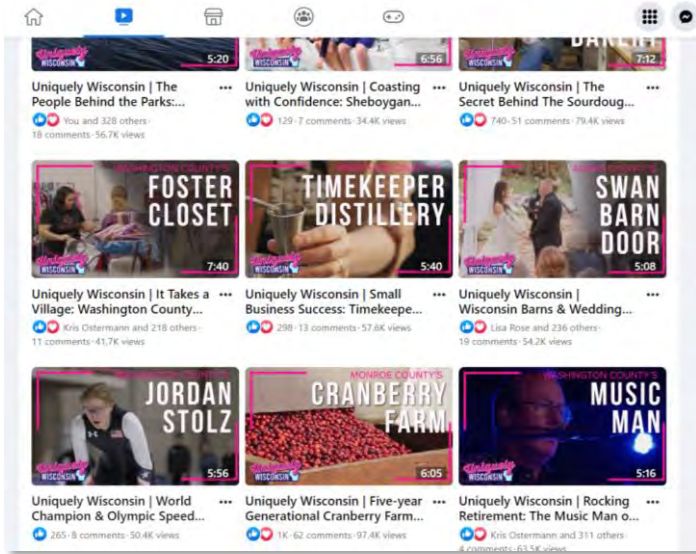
Uniquely Wisconsin 5:20
Uniquely Wisconsin | The People Behind the Parks:...
You and 328 others
18 comments · 56.7K views

Uniquely Wisconsin 6:56
Uniquely Wisconsin | Coasting with Confidence: Sheboygan...
129 · 7 comments · 34.4K views

BAKERY 7:12
Uniquely Wisconsin | The Secret Behind The Sourdoug...
740 · 51 comments · 79.4K views

WASHINGTON COUNTY'S FOSTER CLOSET Uniquely Wisconsin 7:40
Uniquely Wisconsin | It Takes a Village: Washington County...
Kris Ostermann and 218 others
11 comments · 41.7K views

TIMEKEEPER DISTILLERY Uniquely Wisconsin 5:40
Uniquely Wisconsin | Small Business Success: Timekeepe...
298 · 13 comments · 57.6K views

SWAN BARN DOOR Uniquely Wisconsin 5:08
Uniquely Wisconsin | Wisconsin Barns & Wedding...
Lisa Rose and 236 others
19 comments · 54.2K views

JORDAN STOLZ Uniquely Wisconsin 5:56
Uniquely Wisconsin | World Champion & Olympic Speed...
265 · 8 comments · 50.4K views

MONROE COUNTY'S CRANBERRY FARM Uniquely Wisconsin 6:05
Uniquely Wisconsin | Five-year Generational Cranberry Farm...
1K · 62 comments · 97.4K views

WASHINGTON COUNTY'S MUSIC MAN Uniquely Wisconsin 5:16
Uniquely Wisconsin | Rocking Retirement: The Music Man o...
Kris Ostermann and 311 others
4 comments · 63.5K views